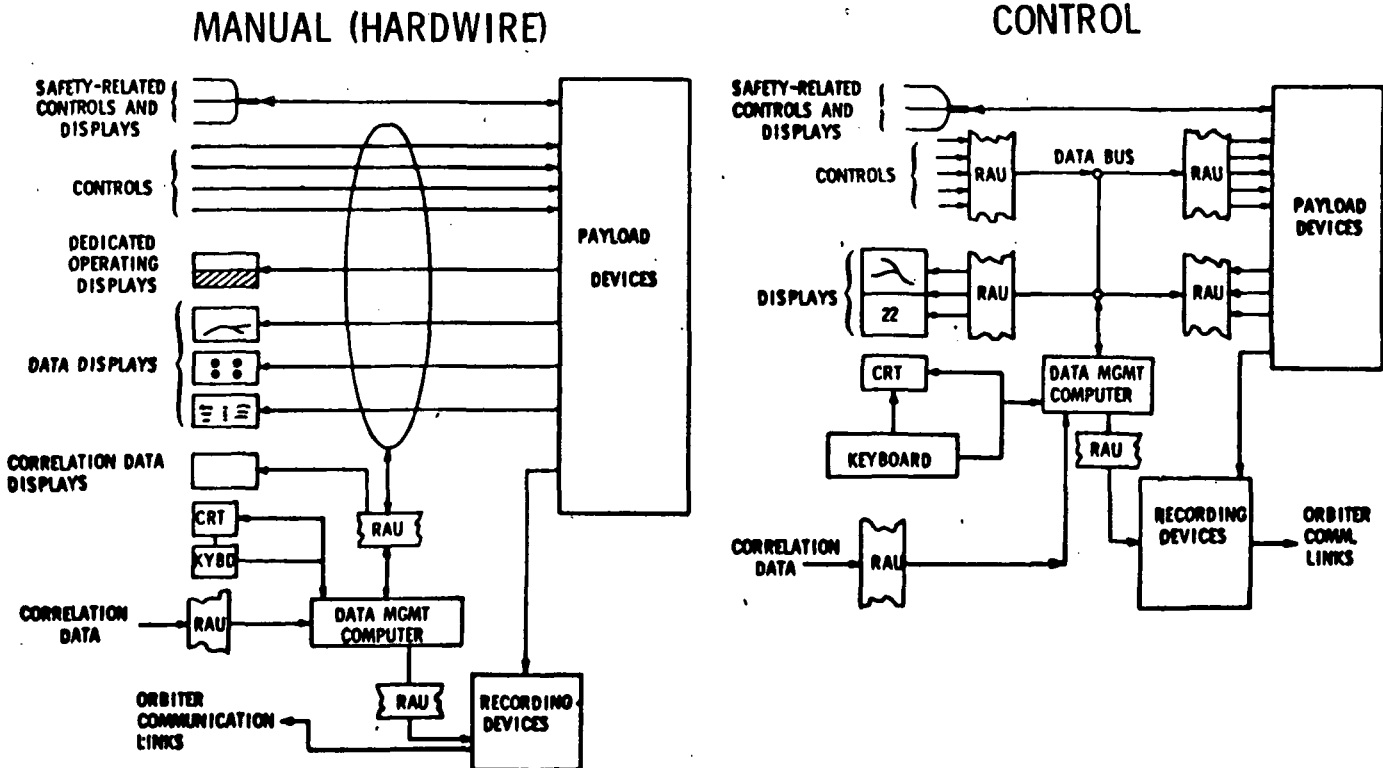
MANUAL (HARDWIRE)

SAFETY-RELATED CONTROLS AND DISPLAYS

CONTROLS

DEDICATED OPERATING DISPLAYS

DATA DISPLAYS

CORRELATION DATA DISPLAYS

CRT

KYBD

CORRELATION DATA

RAU

RAU

DATA MGMT COMPUTER

RAU

ORBITER COMMUNICATION LINKS

RECORDING DEVICES

PAYLOAD DEVICES

CONTROL

SAFETY-RELATED CONTROLS AND DISPLAYS

CONTROLS

RAU

DATA BUS

RAU

PAYLOAD DEVICES

DISPLAYS

22

RAU

RAU

CRT

DATA MGMT COMPUTER

KEYBOARD

RAU

CORRELATION DATA

RAU

RECORDING DEVICES

ORBITER COMM. LINKS